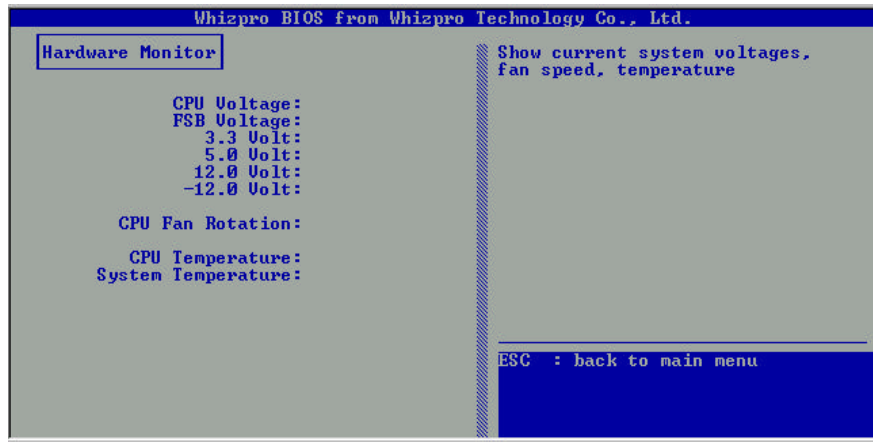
Whizpro BIOS from Whizpro Technology Co., Ltd.

Hardware Monitor

CPU Voltage:
FSB Voltage:
3.3 Volt:
5.0 Volt:
12.0 Volt:
-12.0 Volt:

CPU Fan Rotation:

CPU Temperature:
System Temperature:

Show current system voltages, fan speed, temperature

ESC : back to main menu